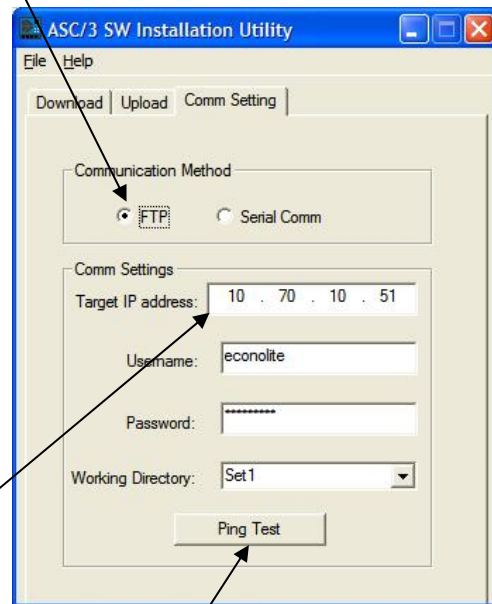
ASC/3 SW Installation Utility

File Help

Download | Upload | Comm Setting

Communication Method

FTP Serial Comm

Comm Settings

Target IP address: 10 . 70 . 10 . 51

Username: econolite

Password: **********

Working Directory: Set1

Ping Test